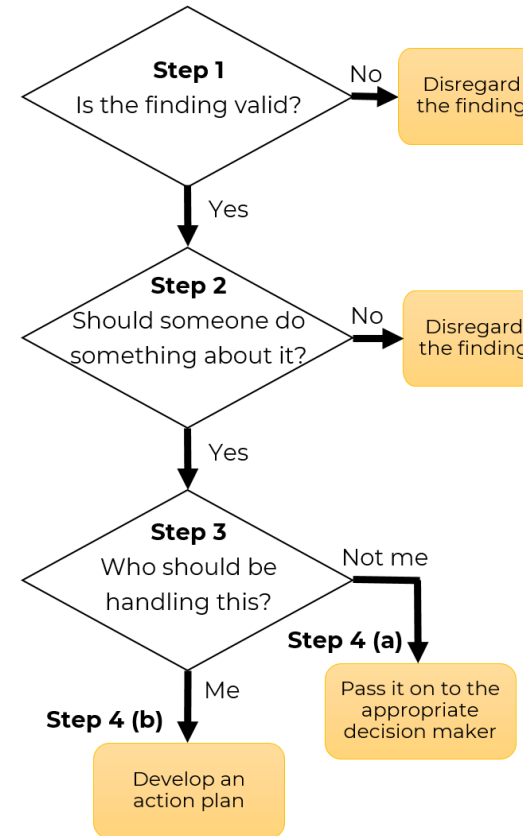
**Step 1**
Is the finding valid?

No

Disregard the finding

Yes

**Step 2**
Should someone do something about it?

No

Disregard the finding

Yes

**Step 3**
Who should be handling this?

Not me

**Step 4 (a)**

Pass it on to the appropriate decision maker

Me

**Step 4 (b)**

Develop an action plan